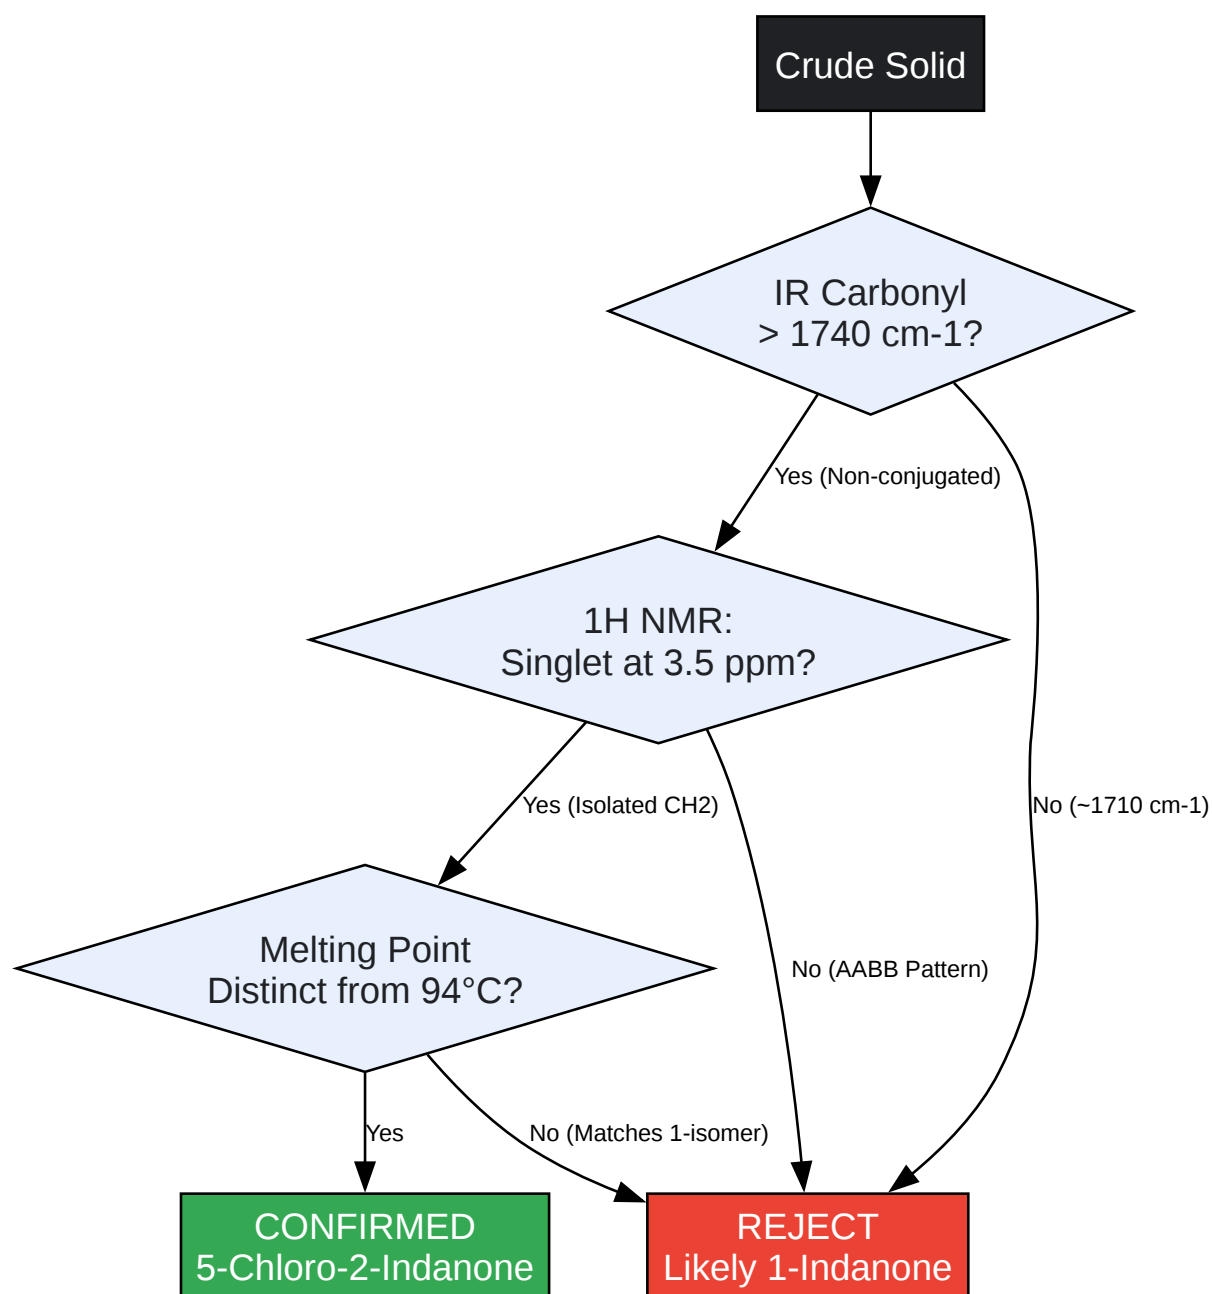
Crude Solid

IR Carbonyl
> 1740 cm-1?

Yes (Non-conjugated)

No (~1710 cm-1)

1H NMR:
Singlet at 3.5 ppm?

Yes (Isolated CH2)

No (AABB Pattern)

Melting Point
Distinct from 94°C?

Yes

No (Matches 1-isomer)

CONFIRMED
5-Chloro-2-Indanone

REJECT
Likely 1-Indanone